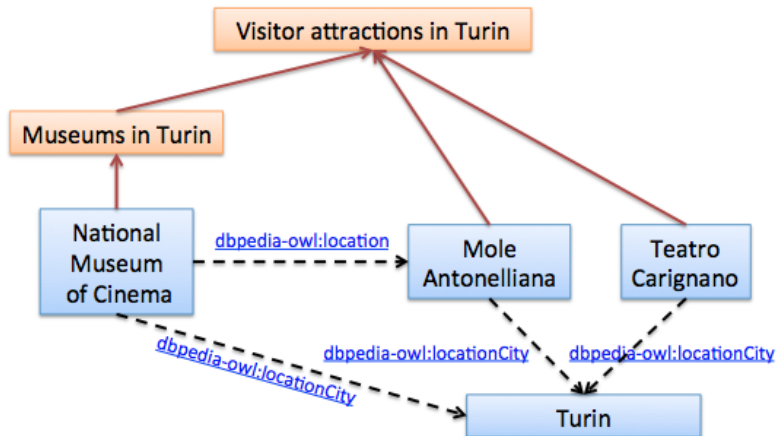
Visitor attractions in Turin

Museums in Turin

National Museum of Cinema

dbpedia-owl:location

Mole Antonelliana

Teatro Carignano

dbpedia-owl:locationCity

dbpedia-owl:locationCity

dbpedia-owl:locationCity

Turin